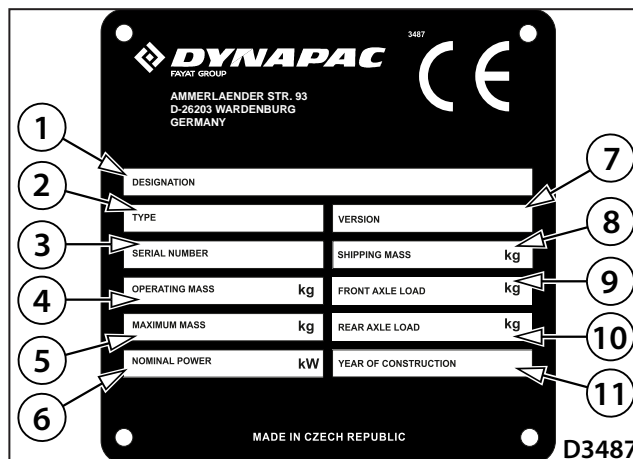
DYNAPAC
FAYAT GROUP
AMMERLAENDER STR. 93
D-26203 WARDENBURG
GERMANY

3487
CE

1
DESIGNATION

2
TYPE

7
VERSION

3
SERIAL NUMBER

8
SHIPPING MASS kg

4
OPERATING MASS kg

9
FRONT AXLE LOAD kg

5
MAXIMUM MASS kg

10
REAR AXLE LOAD kg

6
NOMINAL POWER kW

11
YEAR OF CONSTRUCTION

MADE IN CZECH REPUBLIC

D3487